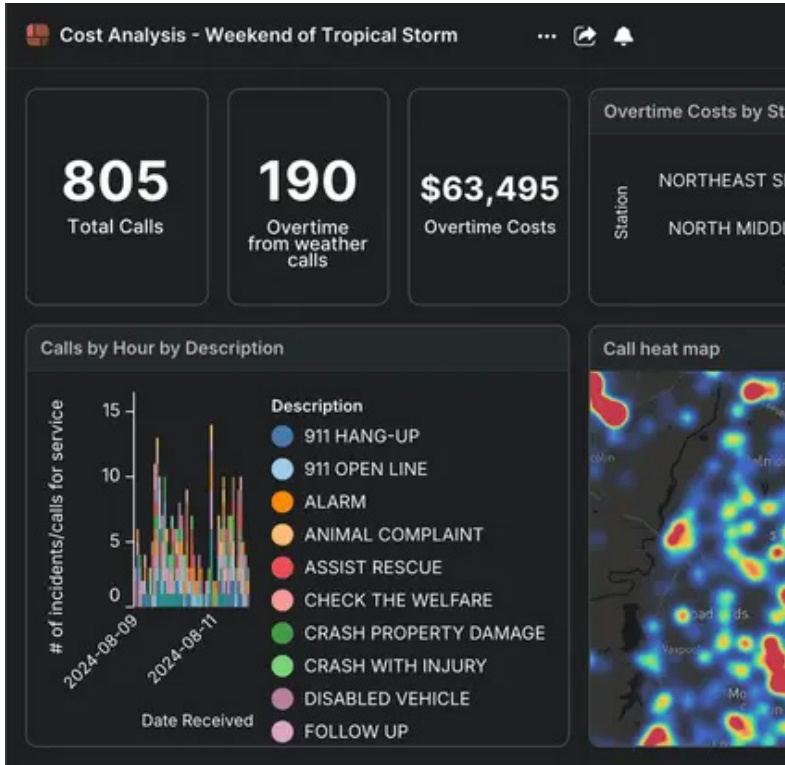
Cost Analysis - Weekend of Tropical Storm

805
Total Calls

190
Overtime from weather calls

$63,495
Overtime Costs

Overtime Costs by St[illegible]

Station
NORTHEAST S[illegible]
NORTH MIDD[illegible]

Calls by Hour by Description

# of incidents/calls for service
15
10
5
0
2024-08-09
2024-08-11
Date Received

Description
911 HANG-UP
911 OPEN LINE
ALARM
ANIMAL COMPLAINT
ASSIST RESCUE
CHECK THE WELFARE
CRASH PROPERTY DAMAGE
CRASH WITH INJURY
DISABLED VEHICLE
FOLLOW UP

Call heat map